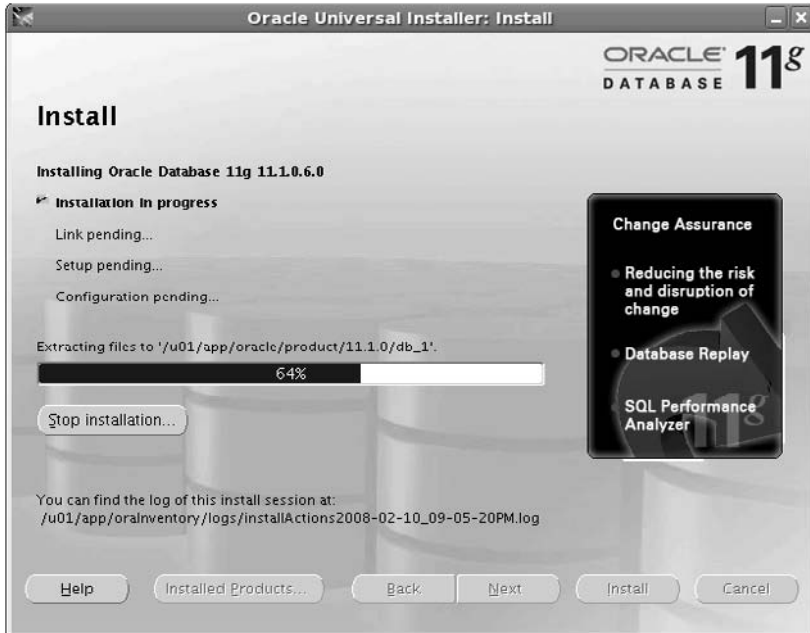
Oracle Universal Installer: Install

ORACLE DATABASE 11g

Install

Installing Oracle Database 11g 11.1.0.6.0

Installation in progress

Link pending...

Setup pending...

Configuration pending...

Extracting files to '/u01/app/oracle/product/11.1.0/db_1'.

64%

Stop installation...

Change Assurance

Reducing the risk and disruption of change

Database Replay

SQL Performance Analyzer

You can find the log of this install session at:
/u01/app/oraInventory/logs/installActions2008-02-10_09-05-20PM.log

Help

Installed Products...

Back

Next

Install

Cancel